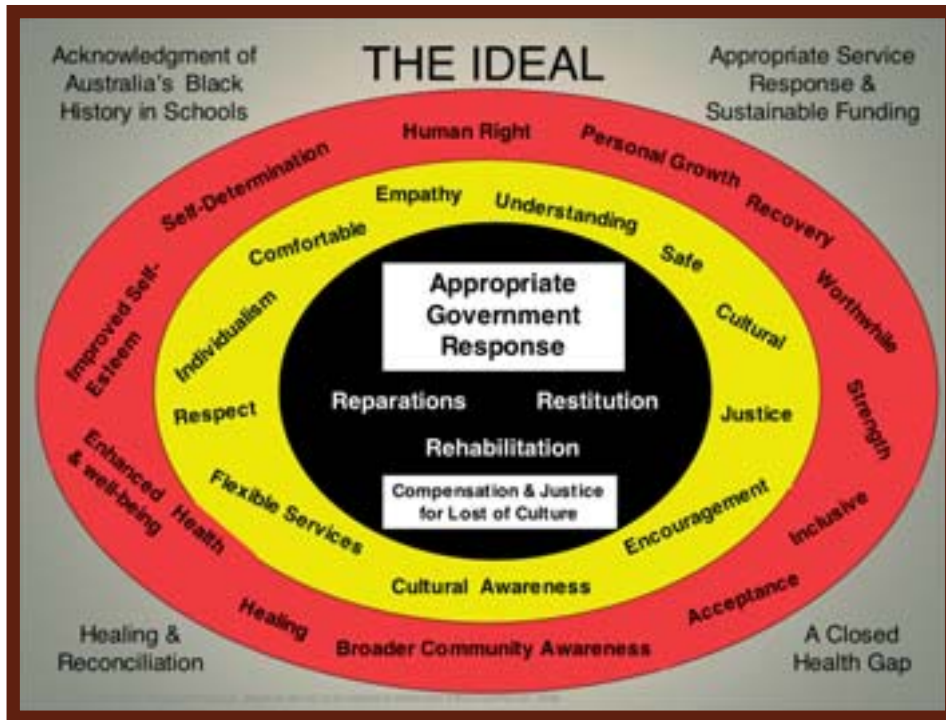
THE IDEAL

Acknowledgment of Australia's Black History in Schools

Appropriate Service Response & Sustainable Funding

Human Right
Personal Growth
Recovery
Worthwhile
Strength
Inclusive
Acceptance
Broader Community Awareness
Healing
Enhanced Health & well-being
Improved Self-Esteem
Self-Determination

Empathy
Understanding
Safe
Cultural
Justice
Encouragement
Cultural Awareness
Flexible Services
Respect
Individualism
Comfortable

Appropriate Government Response

Reparations
Restitution
Rehabilitation

Compensation & Justice for Lost of Culture

Healing & Reconciliation

A Closed Health Gap

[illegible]